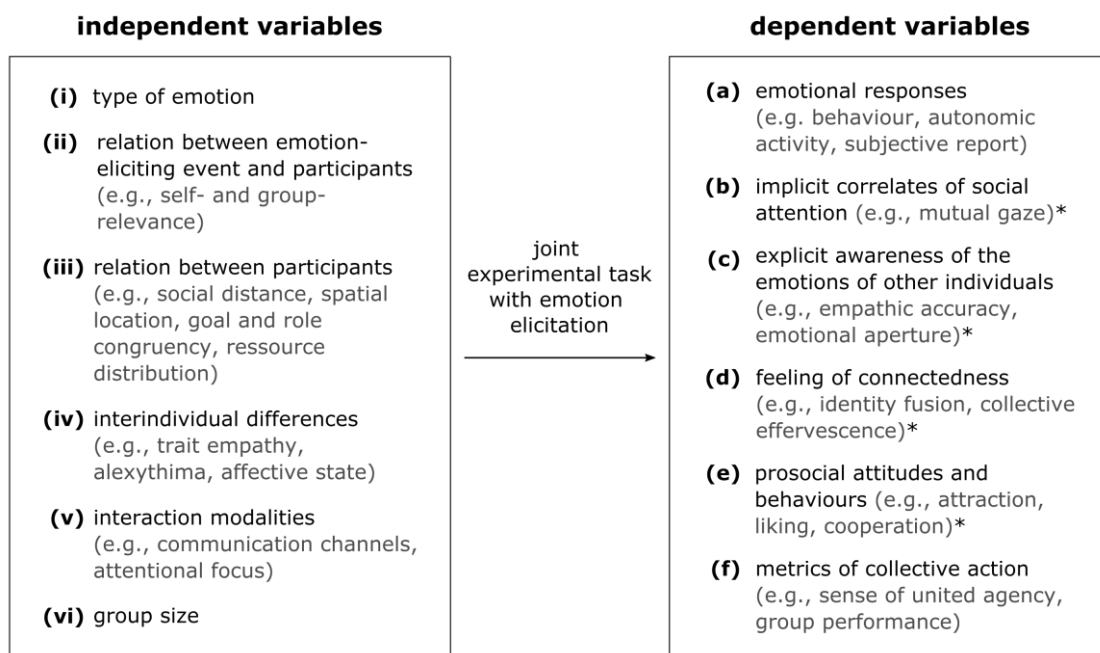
**independent variables**

**(i)** type of emotion

**(ii)** relation between emotion-eliciting event and participants (e.g., self- and group-relevance)

**(iii)** relation between participants (e.g., social distance, spatial location, goal and role congruency, ressource distribution)

**(iv)** interindividual differences (e.g., trait empathy, alexythima, affective state)

**(v)** interaction modalities (e.g., communication channels, attentional focus)

**(vi)** group size

joint experimental task with emotion elicitation

**dependent variables**

**(a)** emotional responses (e.g. behaviour, autonomic activity, subjective report)

**(b)** implicit correlates of social attention (e.g., mutual gaze)*

**(c)** explicit awareness of the emotions of other individuals (e.g., empathic accuracy, emotional aperture)*

**(d)** feeling of connectedness (e.g., identity fusion, collective effervescence)*

**(e)** prosocial attitudes and behaviours (e.g., attraction, liking, cooperation)*

**(f)** metrics of collective action (e.g., sense of united agency, group performance)